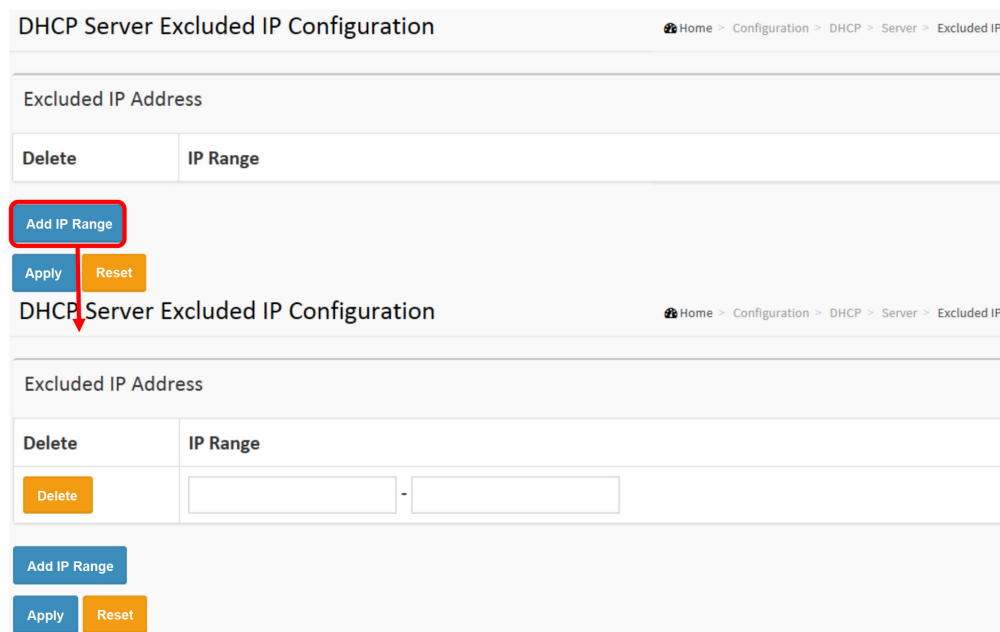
DHCP Server Excluded IP Configuration

Home > Configuration > DHCP > Server > Excluded IP

Excluded IP Address

| Delete | IP Range |
|---|---|

Add IP Range

Apply Reset

DHCP Server Excluded IP Configuration

Home > Configuration > DHCP > Server > Excluded IP

Excluded IP Address

| Delete | IP Range |
|---|---|
| Delete | - |

Add IP Range

Apply Reset